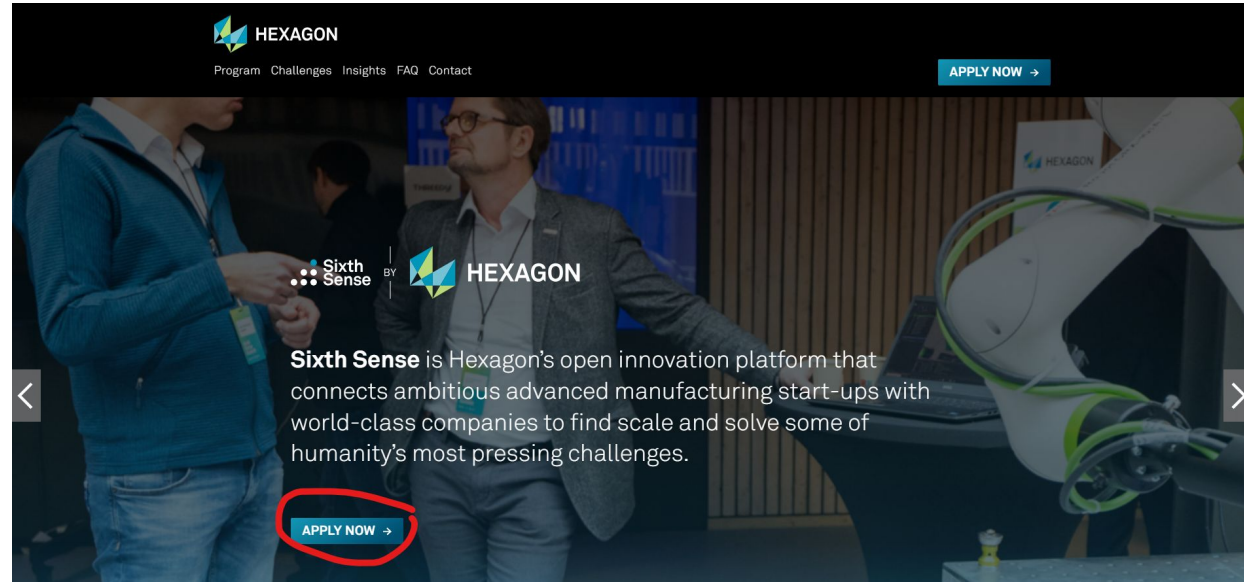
HEXAGON

Program Challenges Insights FAQ Contact

APPLY NOW →

HEXAGON

Sixth Sense BY HEXAGON

**Sixth Sense** is Hexagon's open innovation platform that connects ambitious advanced manufacturing start-ups with world-class companies to find scale and solve some of humanity's most pressing challenges.

APPLY NOW →